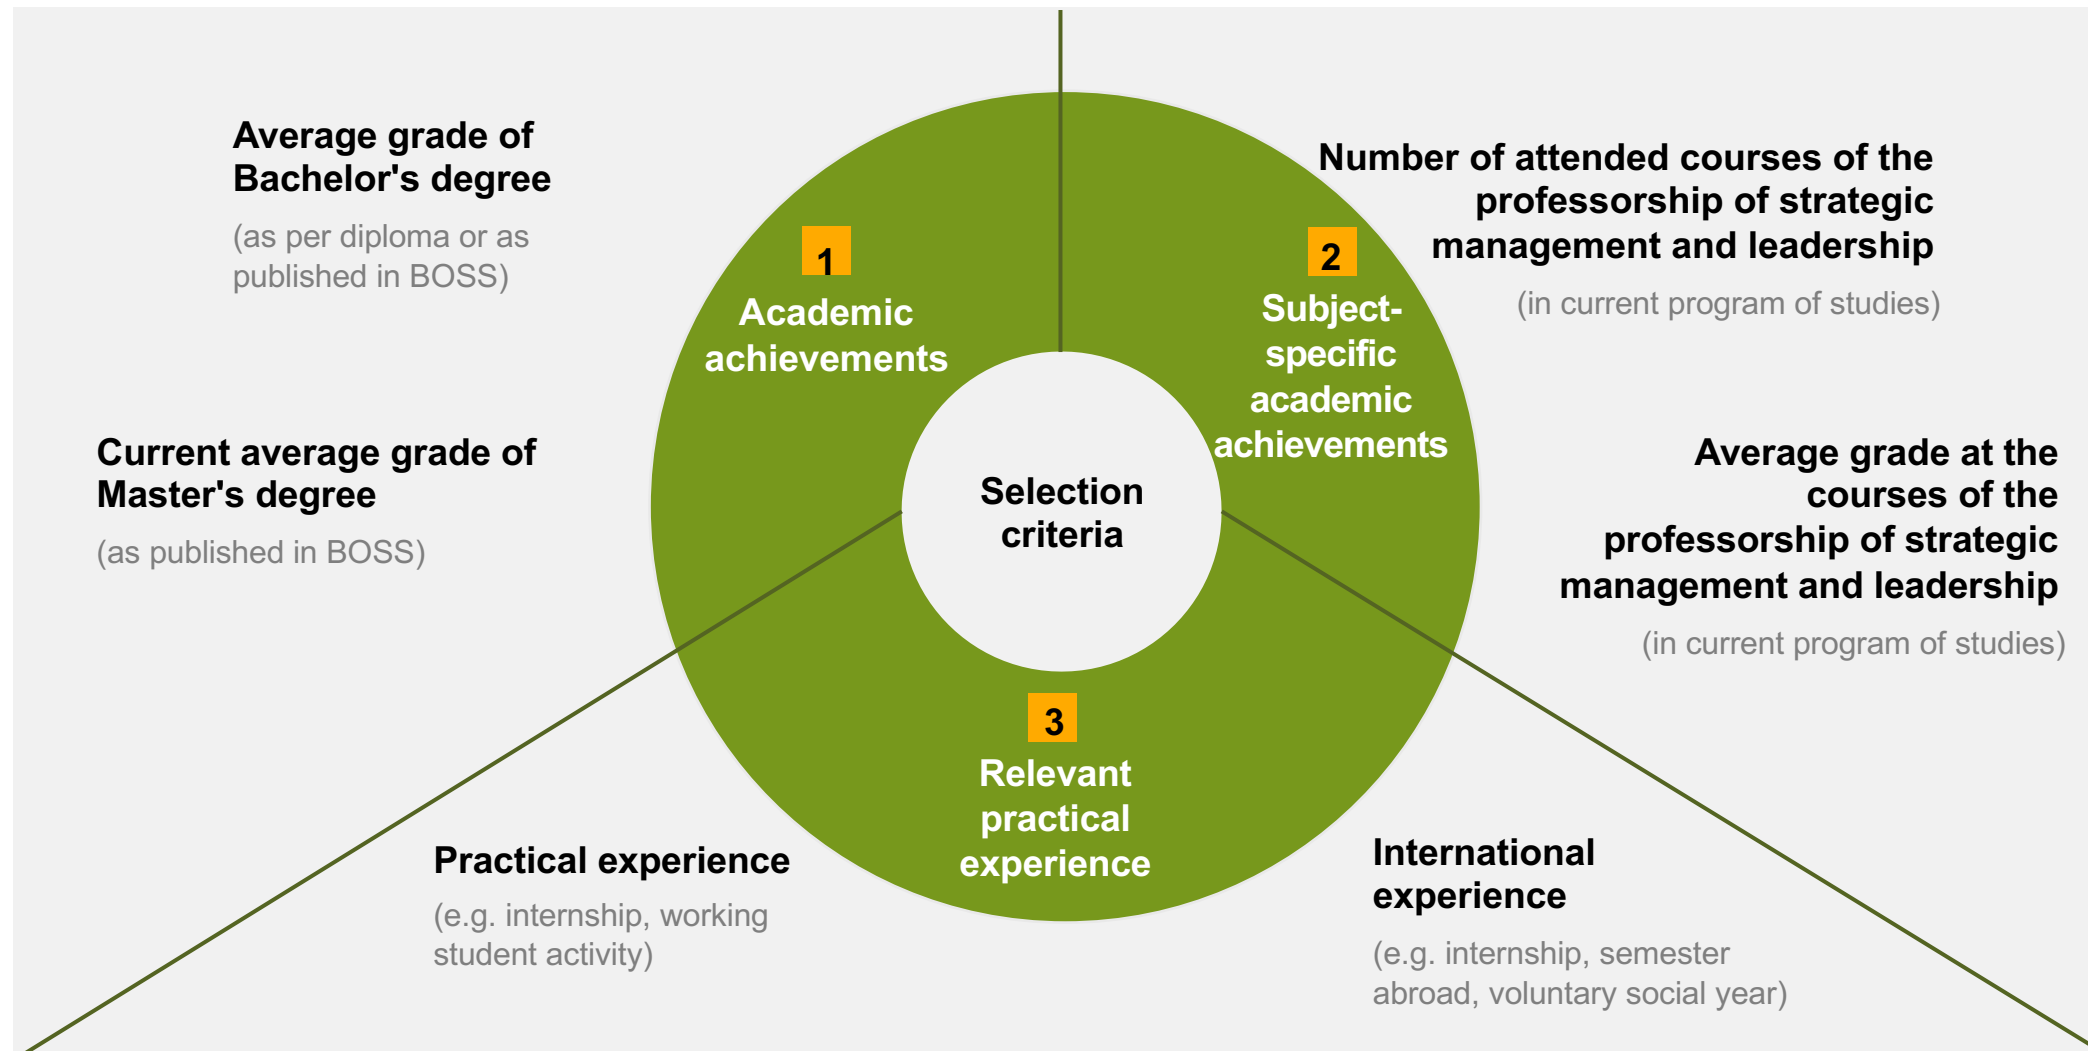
Average grade of Bachelor's degree

(as per diploma or as published in BOSS)

Current average grade of Master's degree

(as published in BOSS)

1
Academic achievements

2
Subject-specific academic achievements

Selection criteria

3
Relevant practical experience

Number of attended courses of the professorship of strategic management and leadership

(in current program of studies)

Average grade at the courses of the professorship of strategic management and leadership

(in current program of studies)

Practical experience

(e.g. internship, working student activity)

International experience

(e.g. internship, semester abroad, voluntary social year)